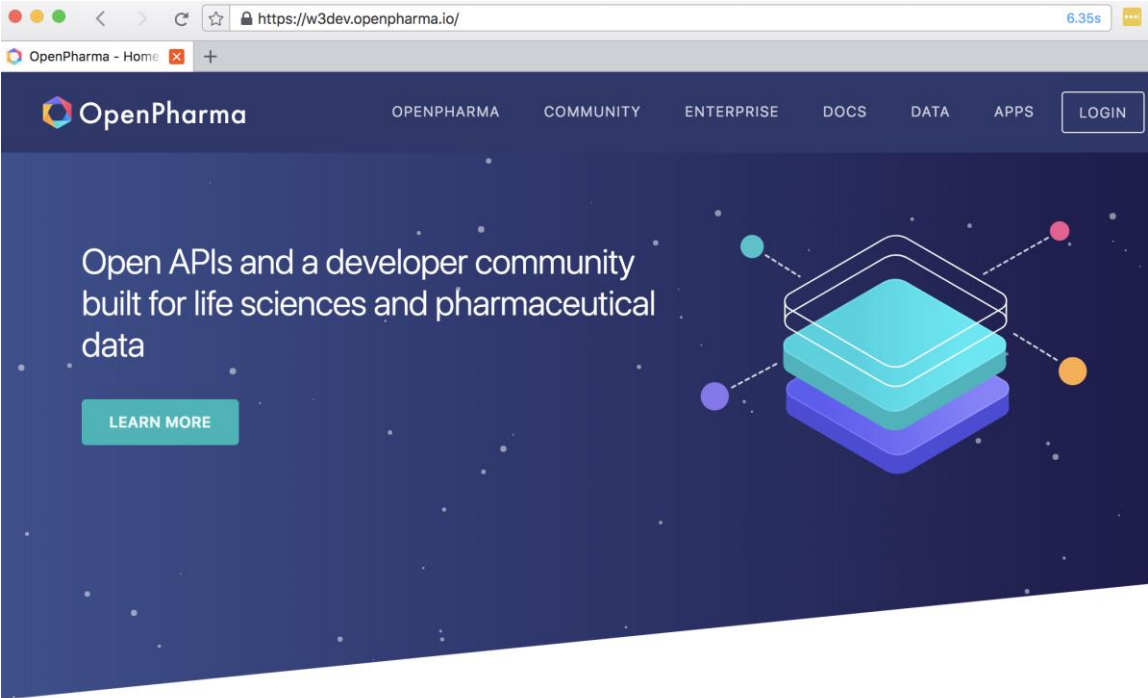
https://w3dev.openpharma.io/

6.35s

OpenPharma - Home

OpenPharma

OPENPHARMA COMMUNITY ENTERPRISE DOCS DATA APPS LOGIN

Open APIs and a developer community built for life sciences and pharmaceutical data

LEARN MORE